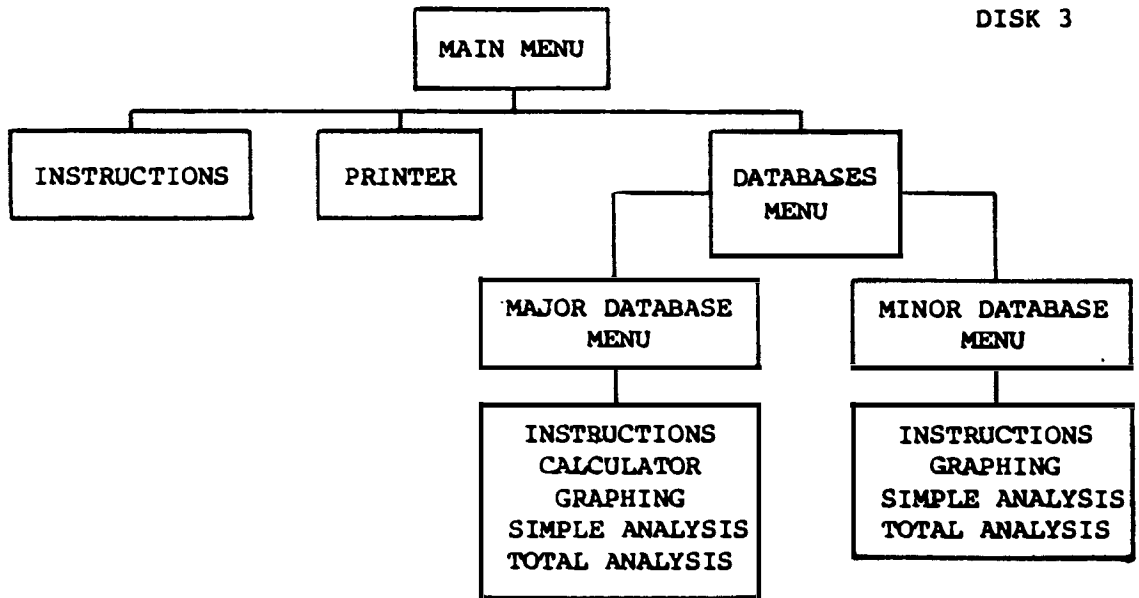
DISK 3

MAIN MENU

INSTRUCTIONS

PRINTER

DATABASES MENU

MAJOR DATABASE MENU

MINOR DATABASE MENU

INSTRUCTIONS
CALCULATOR
GRAPHING
SIMPLE ANALYSIS
TOTAL ANALYSIS

INSTRUCTIONS
GRAPHING
SIMPLE ANALYSIS
TOTAL ANALYSIS